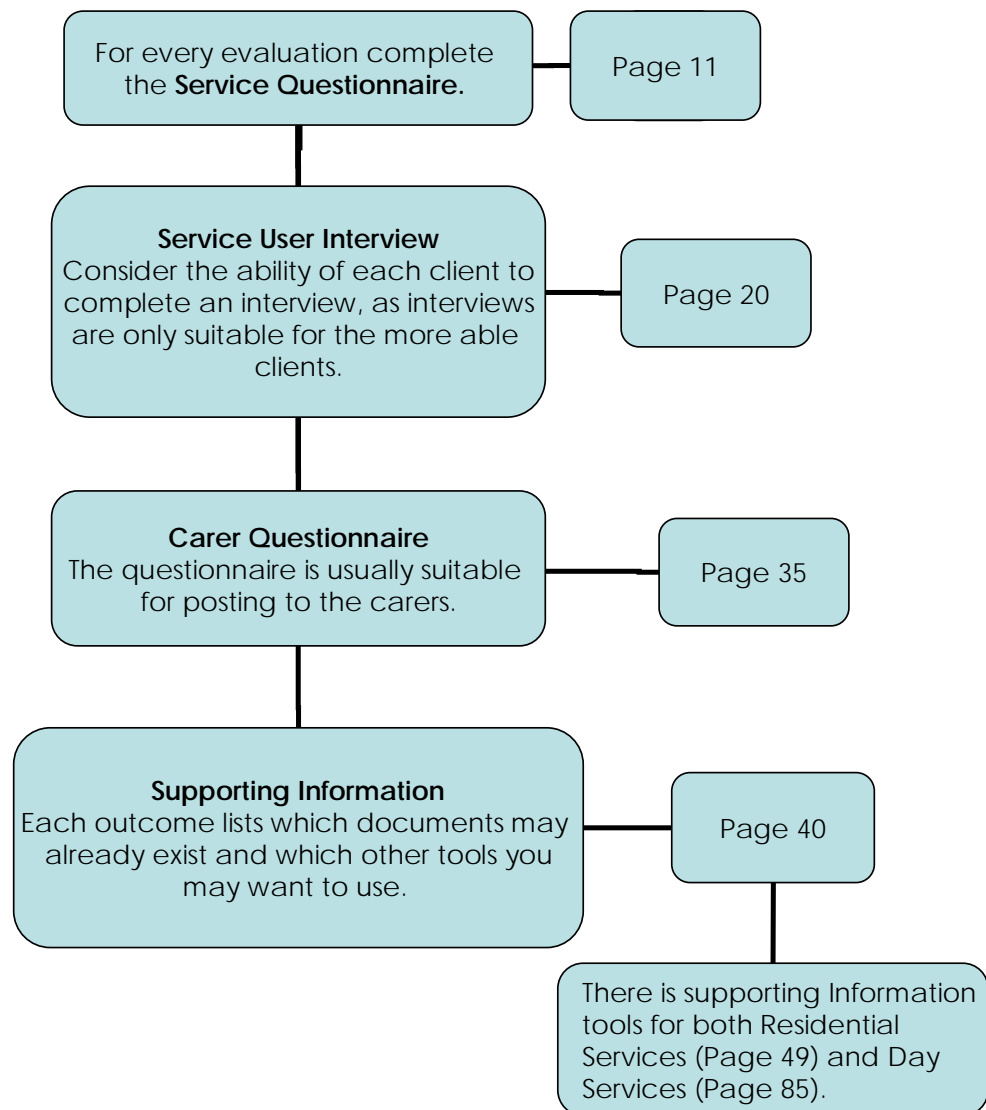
For every evaluation complete the **Service Questionnaire.**

Page 11

**Service User Interview**
Consider the ability of each client to complete an interview, as interviews are only suitable for the more able clients.

Page 20

**Carer Questionnaire**
The questionnaire is usually suitable for posting to the carers.

Page 35

**Supporting Information**
Each outcome lists which documents may already exist and which other tools you may want to use.

Page 40

There is supporting Information tools for both Residential Services (Page 49) and Day Services (Page 85).